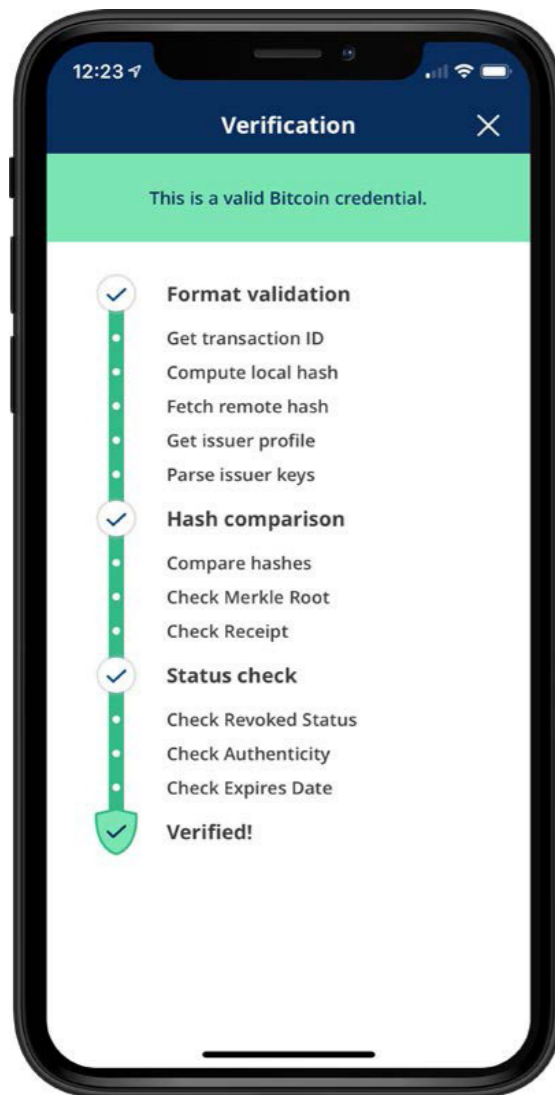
12:23

Verification

×

This is a valid Bitcoin credential.

Format validation

Get transaction ID

Compute local hash

Fetch remote hash

Get issuer profile

Parse issuer keys

Hash comparison

Compare hashes

Check Merkle Root

Check Receipt

Status check

Check Revoked Status

Check Authenticity

Check Expires Date

Verified!